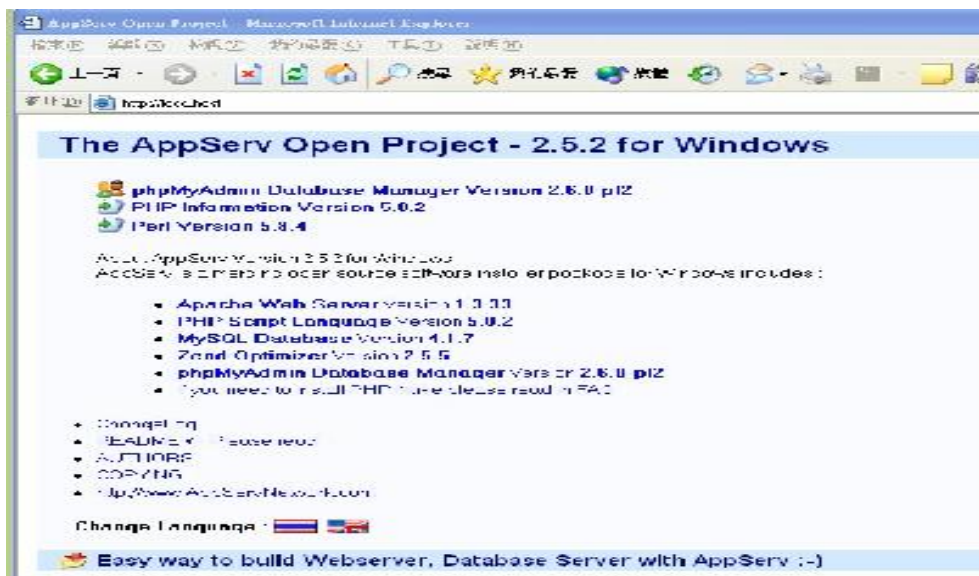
AppServ Open Project - Microsoft Internet Explorer

檔案(F) 編輯(E) 檢視(V) 我的最愛(A) 工具(T) 說明(H)

上一頁 · 搜尋 我的最愛 媒體

網址(D) http://localhost

The AppServ Open Project - 2.5.2 for Windows

phpMyAdmin Database Manager Version 2.6.0 pl2
PHP Information Version 5.0.2
Perl Version 5.8.4

About AppServ Version 2.5.2 for Windows
AppServ is a merging open source software installer package for Windows includes :

- Apache Web Server Version 1.3.33
- PHP Script Language Version 5.0.2
- MySQL Database Version 4.1.7
- Zend Optimizer Version 2.5.5
- phpMyAdmin Database Manager Version 2.6.0 pl2
- If you need to install PHP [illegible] please read in FAQ

- ChangeLog
- README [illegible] Please read
- AUTHORS
- COPYING
- http://www.AppServNetwork.com

Change Language :

Easy way to build Webserver, Database Server with AppServ :-)